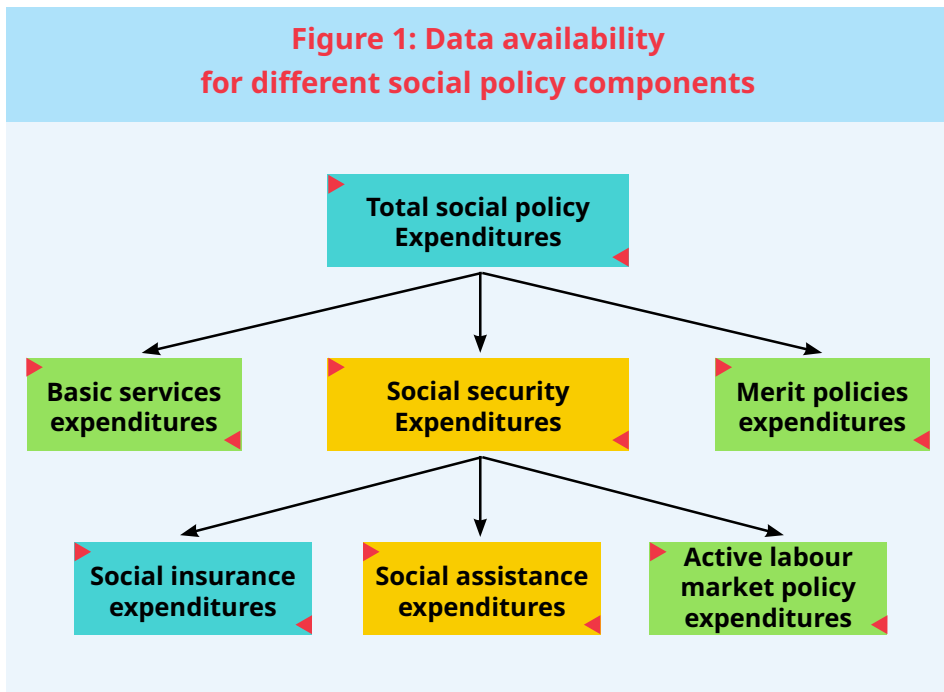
Figure 1: Data availability for different social policy components

Total social policy Expenditures

Basic services expenditures

Social security Expenditures

Merit policies expenditures

Social insurance expenditures

Social assistance expenditures

Active labour market policy expenditures